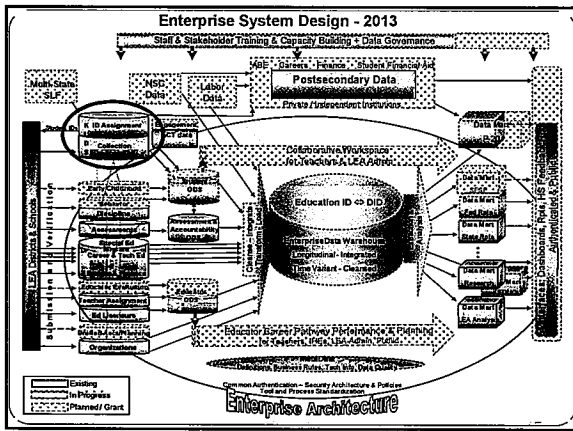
Enterprise System Design - 2013

Staff & Stakeholder Training & Capacity Building + Data Governance

Multi-State SLF

NSC Data

Labor Data

ABE - Careers - Finance - Student Financial Aid

Postsecondary Data

Private / Independent Institutions

K ID Assignment

Collection

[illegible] CT data

Collaborative Workspace for Teachers & LEA Admin

Data Mart

LEA Districts & Schools

Submission and Verification

Early Childhood

ODS

Discipline

Assessments

Assessment & Accountability

Special Ed

Career & Tech Ed

Educator Certification

Teacher Assignment

Ed Licensure

Organizations

Education ID <> DID

Enterprise Data Warehouse

Longitudinal - Integrated

Time Variant - Cleansed

Data Mart

Data Mart

Fed Rpts

Data Mart

State Rpts

Data Mart

Research

Data Mart

EA Analysis

Educator Career Pathway Performance & Planning for Teachers, IHEs, LEA Admin, Public

Definitions, Business Rules, Tech Info, Data Quality

Common Authentication - Security Architecture & Policies Tool and Process Standardization

Enterprise Architecture

Existing

In Progress

Planned / Grant